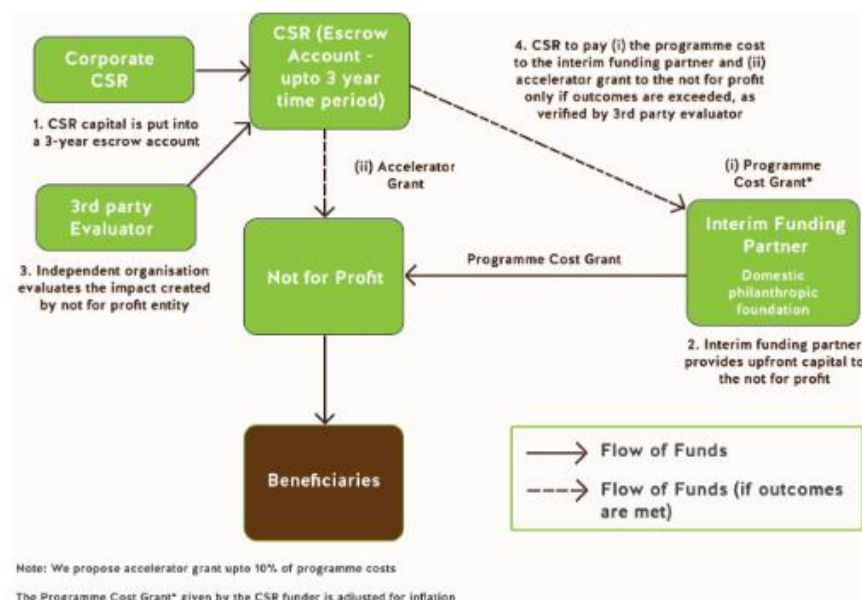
Corporate CSR

1. CSR capital is put into a 3-year escrow account

CSR (Escrow Account - upto 3 year time period)

4. CSR to pay (i) the programme cost to the interim funding partner and (ii) accelerator grant to the not for profit only if outcomes are exceeded, as verified by 3rd party evaluator

(ii) Accelerator Grant

(i) Programme Cost Grant*

3rd party Evaluator

3. Independent organisation evaluates the impact created by not for profit entity

Not for Profit

Programme Cost Grant

Interim Funding Partner

Domestic philanthropic foundation

2. Interim funding partner provides upfront capital to the not for profit

Beneficiaries

Flow of Funds

Flow of Funds (if outcomes are met)

Note: We propose accelerator grant upto 10% of programme costs

The Programme Cost Grant* given by the CSR funder is adjusted for inflation